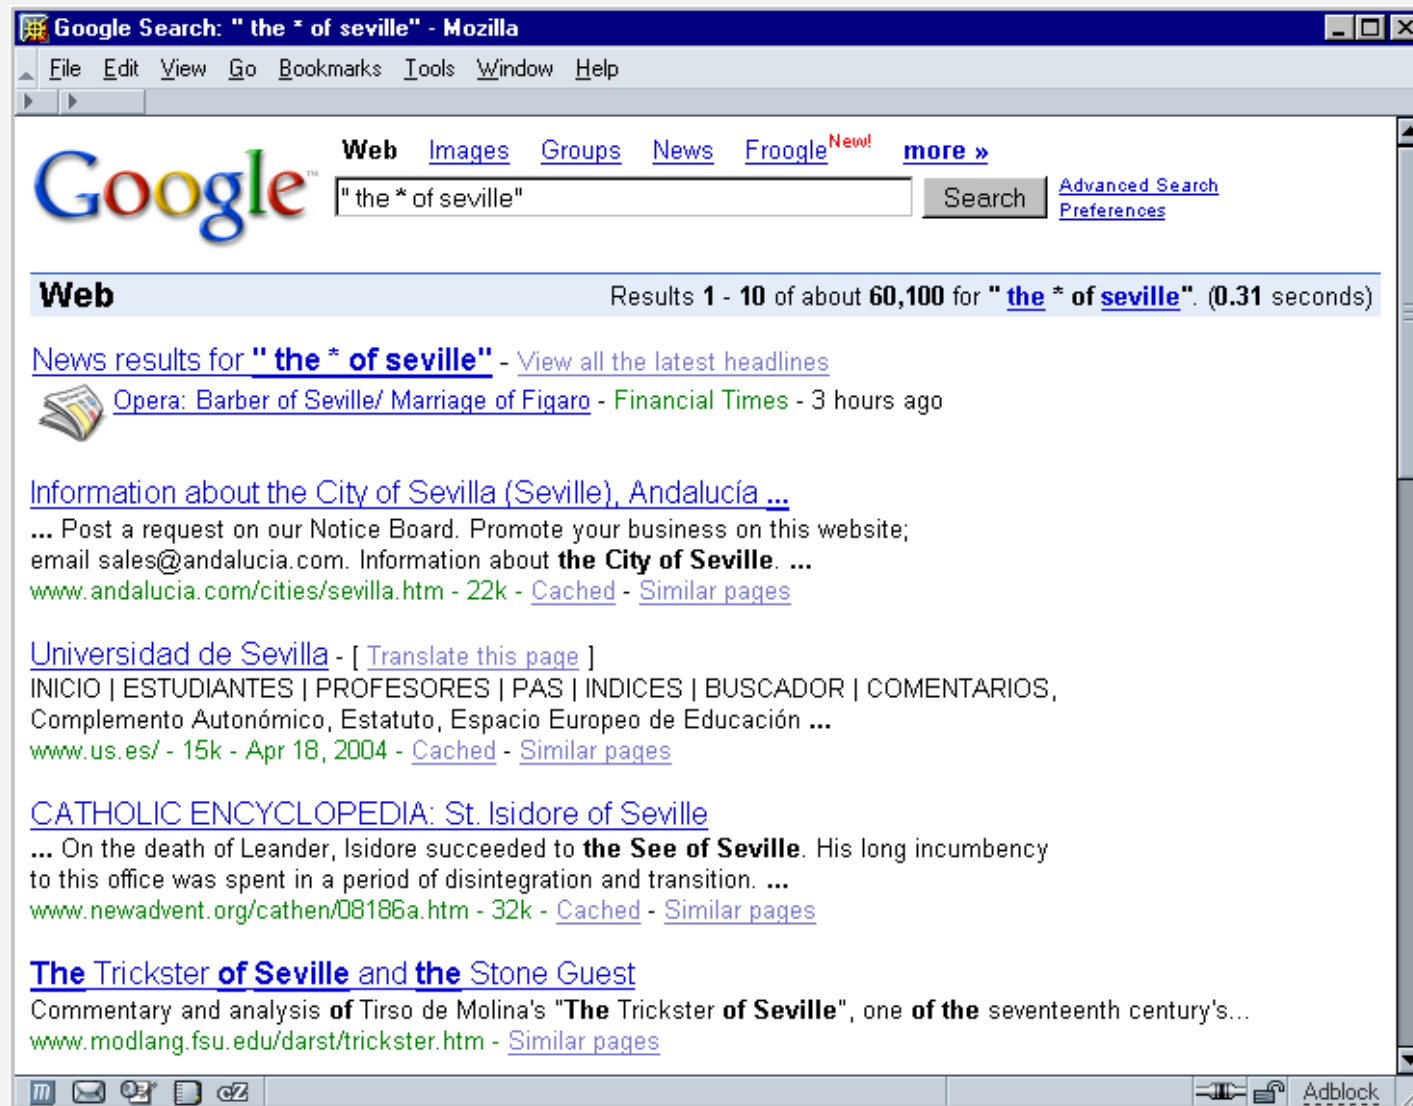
Google Search: " the * of seville" - Mozilla

File Edit View Go Bookmarks Tools Window Help

Google

Web Images Groups News Froogle New! more »

" the * of seville" Search

Advanced Search
Preferences

Web Results 1 - 10 of about 60,100 for " the * of seville". (0.31 seconds)

News results for " the * of seville" - View all the latest headlines
Opera: Barber of Seville/ Marriage of Figaro - Financial Times - 3 hours ago

Information about the City of Sevilla (Seville), Andalucía ...
... Post a request on our Notice Board. Promote your business on this website; email sales@andalucia.com. Information about the City of Seville. ...
www.andalucia.com/cities/sevilla.htm - 22k - Cached - Similar pages

Universidad de Sevilla - [ Translate this page ]
INICIO | ESTUDIANTES | PROFESORES | PAS | INDICES | BUSCADOR | COMENTARIOS, Complemento Autonómico, Estatuto, Espacio Europeo de Educación ...
www.us.es/ - 15k - Apr 18, 2004 - Cached - Similar pages

CATHOLIC ENCYCLOPEDIA: St. Isidore of Seville
... On the death of Leander, Isidore succeeded to the See of Seville. His long incumbency to this office was spent in a period of disintegration and transition. ...
www.newadvent.org/cathen/08186a.htm - 32k - Cached - Similar pages

The Trickster of Seville and the Stone Guest
Commentary and analysis of Tirso de Molina's "The Trickster of Seville", one of the seventeenth century's...
www.modlang.fsu.edu/darst/trickster.htm - Similar pages

Adblock